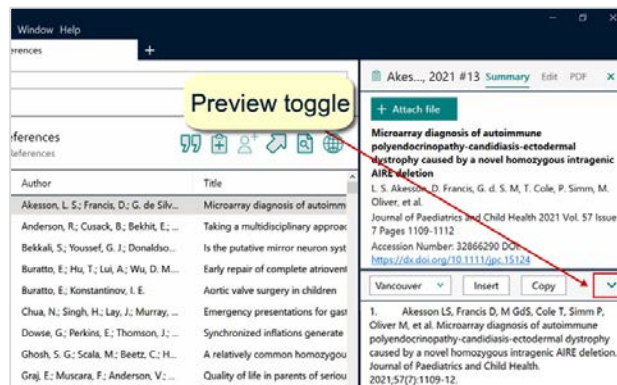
Window Help

erences

+

eferences
eferences

Preview toggle

| Author | Title |
|---|---|
| Akesson, L. S.; Francis, D.; G. de Silv... | Microarray diagnosis of autoimm |
| Anderson, R.; Cusack, B.; Bekhit, E.; ... | Taking a multidisciplinary approac |
| Bekkali, S.; Youssef, G. J.; Donaldso... | Is the putative mirror neuron syst |
| Buratto, E.; Hu, T.; Lui, A.; Wu, D. M... | Early repair of complete atriovent |
| Buratto, E.; Konstantinov, I. E. | Aortic valve surgery in children |
| Chua, N.; Singh, H.; Lay, J.; Murray, ... | Emergency presentations for gast |
| Dowse, G.; Perkins, E.; Thomson, J.; ... | Synchronized inflations generate |
| Ghosh, S. G.; Scala, M.; Beetz, C.; H... | A relatively common homozygou |
| Graj, E.; Muscara, F.; Anderson, V.; ... | Quality of life in parents of seriou |

Akes..., 2021 #13 Summary Edit PDF ×

+ Attach file

Microarray diagnosis of autoimmune polyendocrinopathy-candidiasis-ectodermal dystrophy caused by a novel homozygous intragenic AIRE deletion

L. S. Akesson, D. Francis, G. d. S. M, T. Cole, P. Simm, M. Oliver, et al.

Journal of Paediatrics and Child Health 2021 Vol. 57 Issue 7 Pages 1109-1112

Accession Number: 32866290 DOI: https://dx.doi.org/10.1111/jpc.15124

Vancouver Insert Copy

1. Akesson LS, Francis D, M GdS, Cole T, Simm P, Oliver M, et al. Microarray diagnosis of autoimmune polyendocrinopathy-candidiasis-ectodermal dystrophy caused by a novel homozygous intragenic AIRE deletion. Journal of Paediatrics and Child Health. 2021;57(7):1109-12.